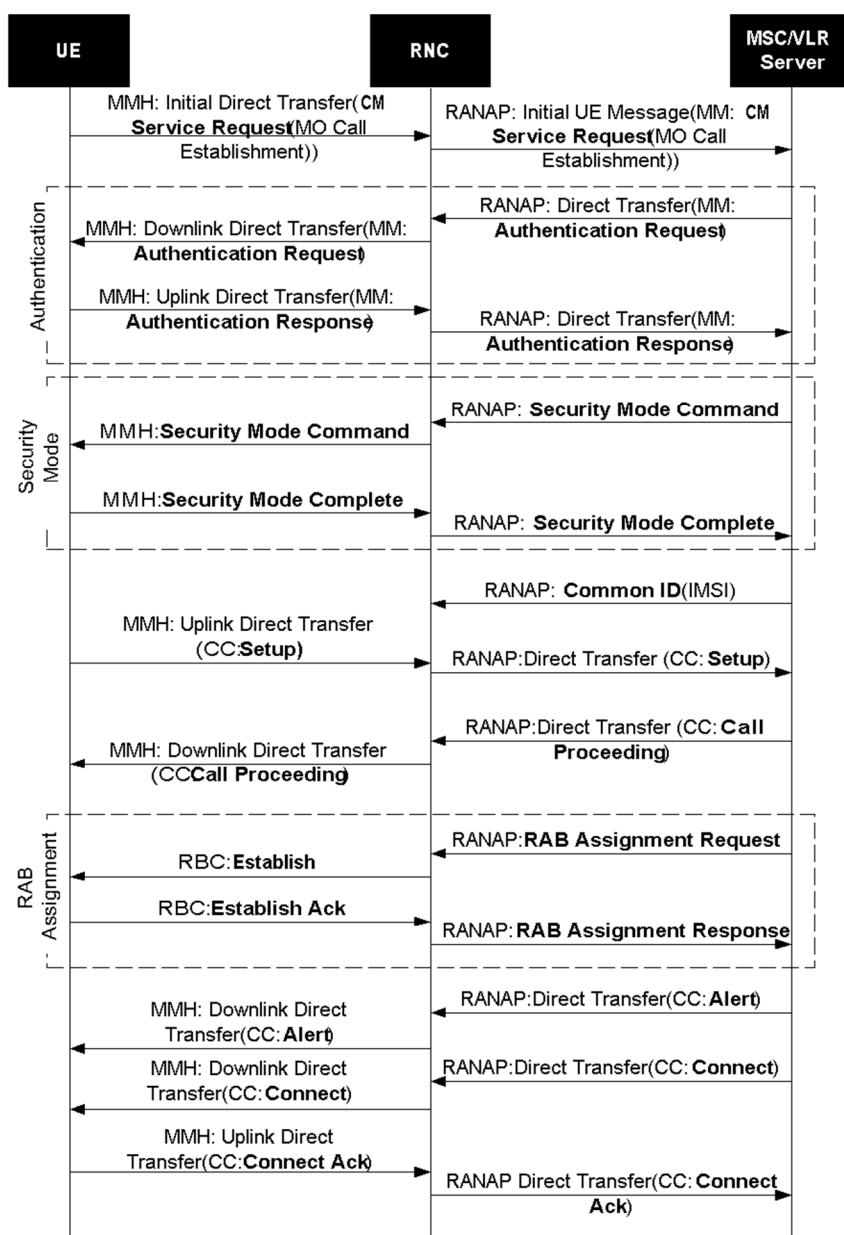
UE

RNC

MSC/VLR Server

MMH: Initial Direct Transfer(CM **Service Request**(MO Call Establishment))

RANAP: Initial UE Message(MM: CM **Service Request**(MO Call Establishment))

Authentication

RANAP: Direct Transfer(MM: **Authentication Request**)

MMH: Downlink Direct Transfer(MM: **Authentication Request**)

MMH: Uplink Direct Transfer(MM: **Authentication Response**)

RANAP: Direct Transfer(MM: **Authentication Response**)

Security Mode

RANAP: **Security Mode Command**

MMH:**Security Mode Command**

MMH:**Security Mode Complete**

RANAP: **Security Mode Complete**

RANAP: **Common ID**(IMSI)

MMH: Uplink Direct Transfer (CC:**Setup**)

RANAP:Direct Transfer (CC: **Setup**)

RANAP:Direct Transfer (CC: **Call Proceeding**)

MMH: Downlink Direct Transfer (CC**Call Proceeding**)

RAB Assignment

RANAP:**RAB Assignment Request**

RBC:**Establish**

RBC:**Establish Ack**

RANAP: **RAB Assignment Response**

RANAP:Direct Transfer(CC: **Alert**)

MMH: Downlink Direct Transfer(CC: **Alert**)

RANAP:Direct Transfer(CC: **Connect**)

MMH: Downlink Direct Transfer(CC: **Connect**)

MMH: Uplink Direct Transfer(CC:**Connect Ack**)

RANAP Direct Transfer(CC: **Connect Ack**)